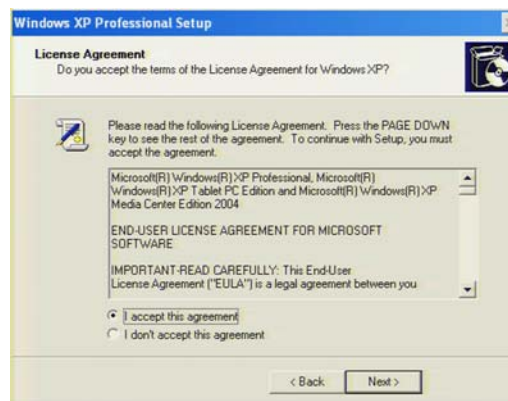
Windows XP Professional Setup

License Agreement
Do you accept the terms of the License Agreement for Windows XP?

Please read the following License Agreement. Press the PAGE DOWN key to see the rest of the agreement. To continue with Setup, you must accept the agreement.

Microsoft(R) Windows(R) XP Professional, Microsoft(R) Windows(R) XP Tablet PC Edition and Microsoft(R) Windows(R) XP Media Center Edition 2004

END-USER LICENSE AGREEMENT FOR MICROSOFT SOFTWARE

IMPORTANT-READ CAREFULLY: This End-User License Agreement ("EULA") is a legal agreement between you

I accept this agreement
I don't accept this agreement

< Back
Next >